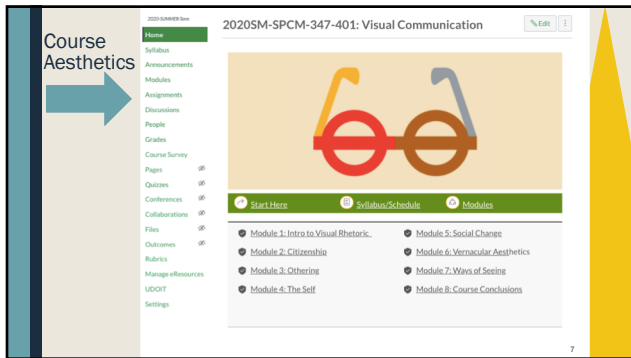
Course Aesthetics

2020-SUMMER Sem

Home
Syllabus
Announcements
Modules
Assignments
Discussions
People
Grades
Course Survey
Pages
Quizzes
Conferences
Collaborations
Files
Outcomes
Rubrics
Manage eResources
UDOIT
Settings

2020SM-SPCM-347-401: Visual Communication

Edit

Start Here
Syllabus/Schedule
Modules

Module 1: Intro to Visual Rhetoric
Module 2: Citizenship
Module 3: Othering
Module 4: The Self
Module 5: Social Change
Module 6: Vernacular Aesthetics
Module 7: Ways of Seeing
Module 8: Course Conclusions

7